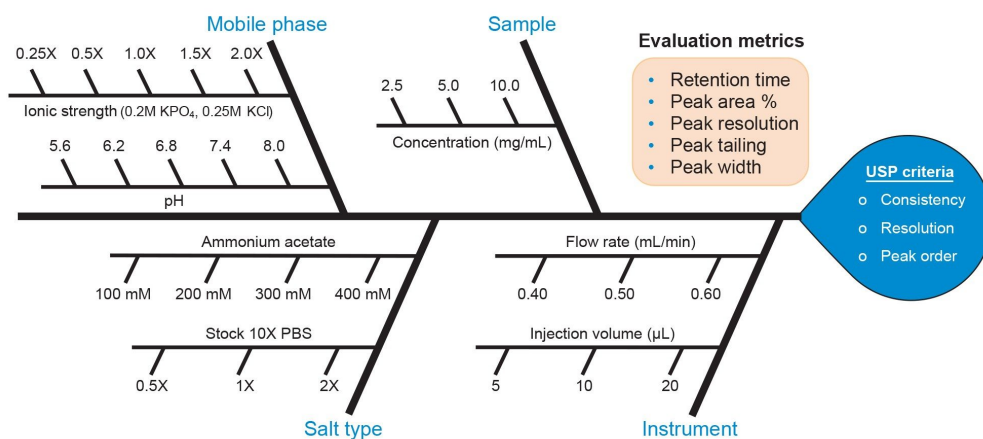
Mobile phase

0.25X 0.5X 1.0X 1.5X 2.0X

Ionic strength (0.2M $KPO_4$, 0.25M KCl)

5.6 6.2 6.8 7.4 8.0

pH

Sample

2.5 5.0 10.0

Concentration (mg/mL)

Evaluation metrics

- Retention time
- Peak area %
- Peak resolution
- Peak tailing
- Peak width

USP criteria

- Consistency
- Resolution
- Peak order

Ammonium acetate

100 mM 200 mM 300 mM 400 mM

Stock 10X PBS

0.5X 1X 2X

Salt type

Flow rate (mL/min)

0.40 0.50 0.60

Injection volume (µL)

5 10 20

Instrument